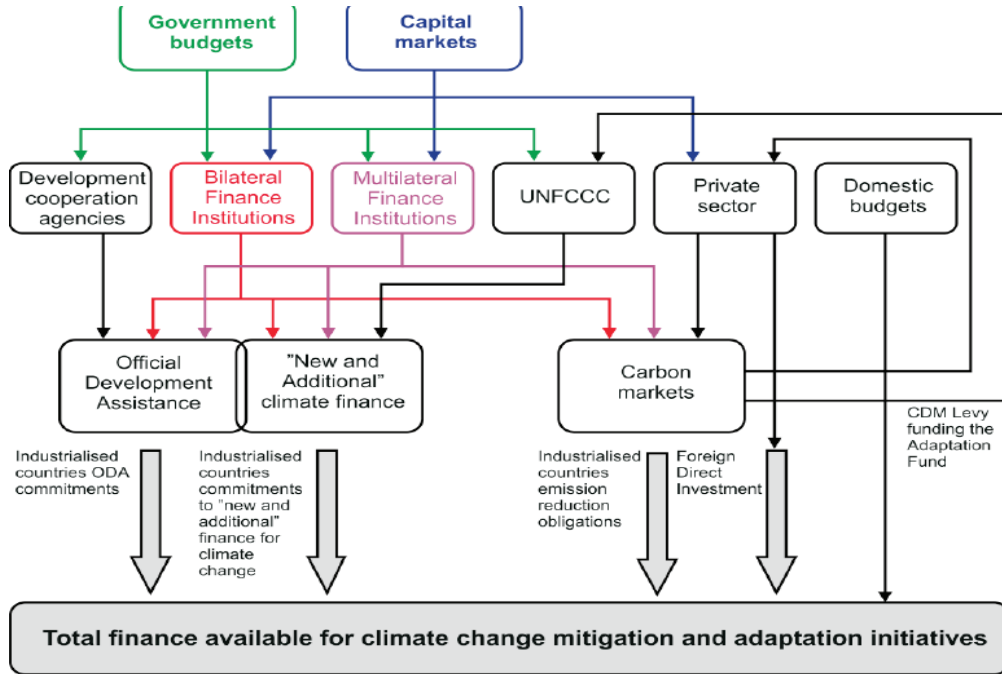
Government budgets

Capital markets

Development cooperation agencies

Bilateral Finance Institutions

Multilateral Finance Institutions

UNFCCC

Private sector

Domestic budgets

Official Development Assistance

"New and Additional" climate finance

Carbon markets

Industrialised countries ODA commitments

Industrialised countries commitments to "new and additional" finance for climate change

Industrialised countries emission reduction obligations

Foreign Direct Investment

CDM Levy funding the Adaptation Fund

Total finance available for climate change mitigation and adaptation initiatives